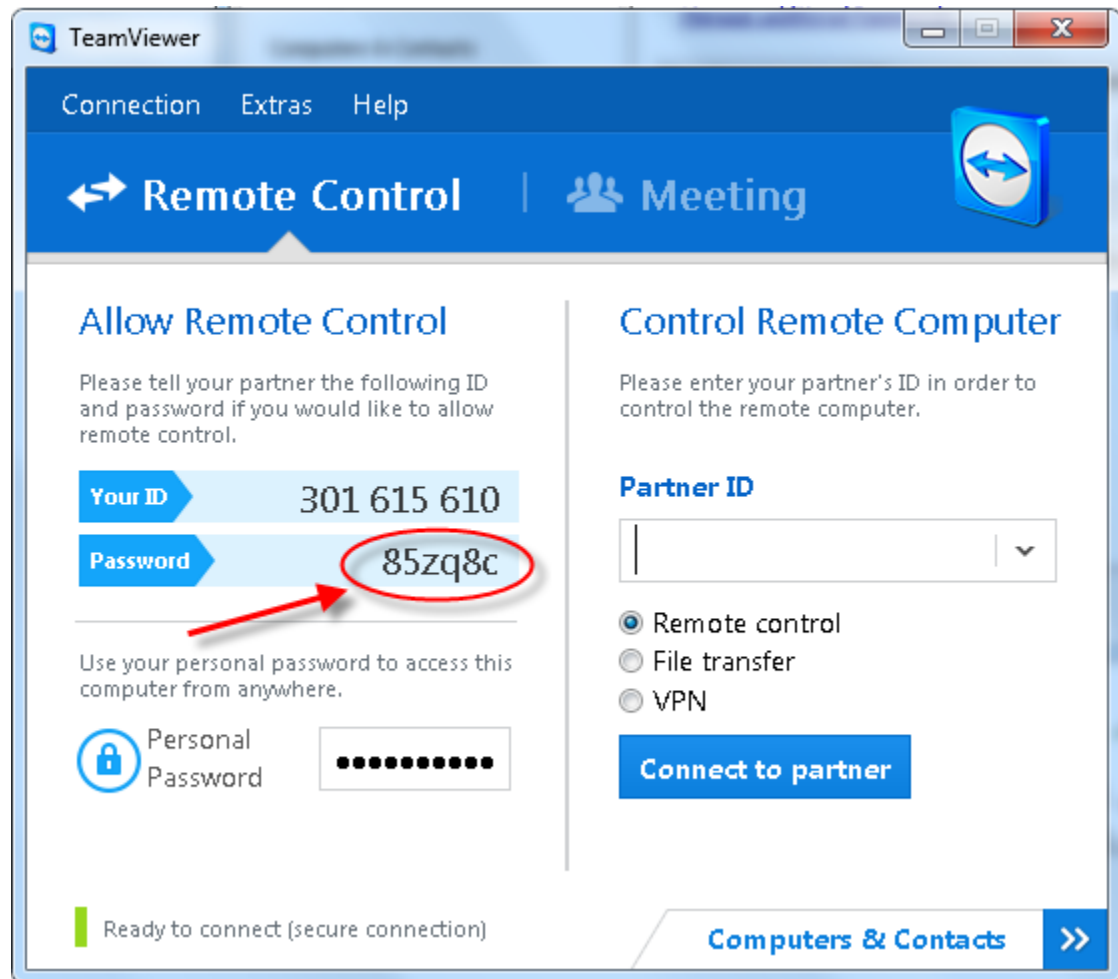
TeamViewer

Connection Extras Help

Remote Control | Meeting

Allow Remote Control

Please tell your partner the following ID and password if you would like to allow remote control.

Your ID 301 615 610

Password 85zq8c

Use your personal password to access this computer from anywhere.

Personal Password ●●●●●●●●●●●

Control Remote Computer

Please enter your partner's ID in order to control the remote computer.

Partner ID

Remote control
File transfer
VPN

Connect to partner

Ready to connect (secure connection)

Computers & Contacts »